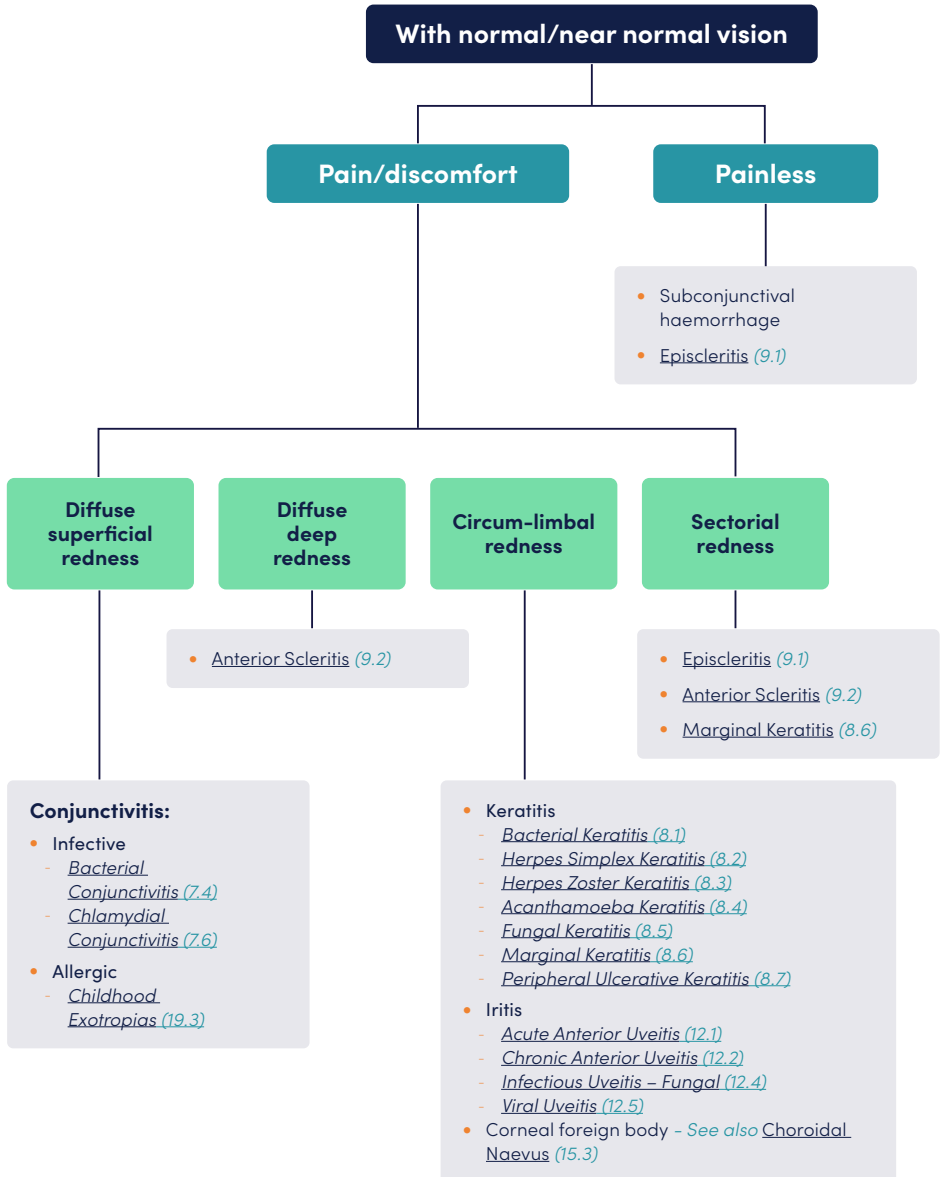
With normal/near normal vision

Pain/discomfort

Painless

- Subconjunctival haemorrhage
- Episcleritis (9.1)

Diffuse superficial redness

Diffuse deep redness

Circum-limbal redness

Sectorial redness

- Anterior Scleritis (9.2)

- Episcleritis (9.1)
- Anterior Scleritis (9.2)
- Marginal Keratitis (8.6)

Conjunctivitis:
- Infective
  - Bacterial Conjunctivitis (7.4)
  - Chlamydial Conjunctivitis (7.6)
- Allergic
  - Childhood Exotropias (19.3)

- Keratitis
  - Bacterial Keratitis (8.1)
  - Herpes Simplex Keratitis (8.2)
  - Herpes Zoster Keratitis (8.3)
  - Acanthamoeba Keratitis (8.4)
  - Fungal Keratitis (8.5)
  - Marginal Keratitis (8.6)
  - Peripheral Ulcerative Keratitis (8.7)
- Iritis
  - Acute Anterior Uveitis (12.1)
  - Chronic Anterior Uveitis (12.2)
  - Infectious Uveitis – Fungal (12.4)
  - Viral Uveitis (12.5)
- Corneal foreign body - See also Choroidal Naevus (15.3)